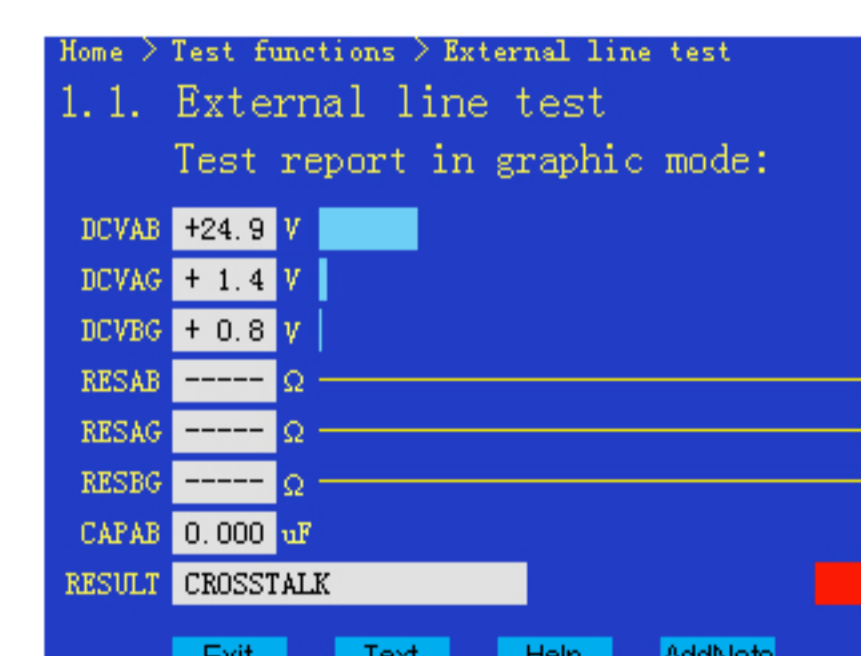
Home > Test functions > External line test
1.1. External line test
Test report in graphic mode:

| DCVAB | +24.9 | V |
|---|---|---|
| DCVAG | + 1.4 | V |
| DCVBG | + 0.8 | V |
| RESAB | ----- | Ω |
| RESAG | ----- | Ω |
| RESBG | ----- | Ω |
| CAPAB | 0.000 | uF |
| RESULT | CROSSTALK | |

Exit Text Help AddNote